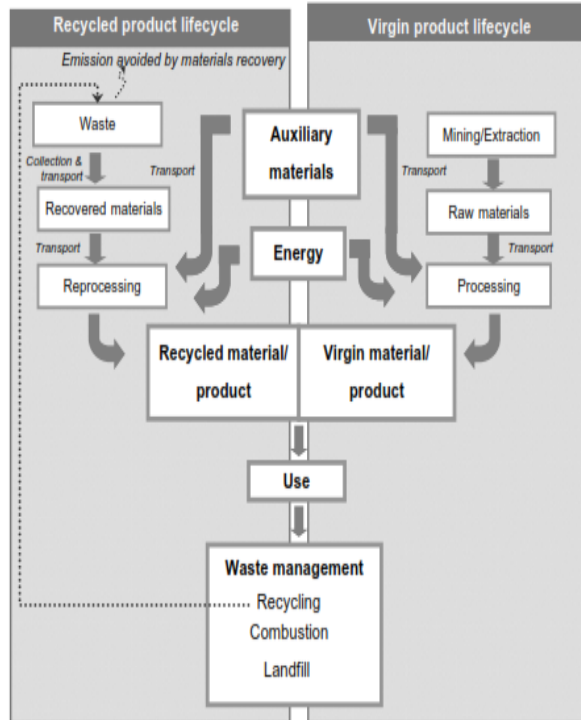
Recycled product lifecycle

Virgin product lifecycle

Emission avoided by materials recovery

Waste

Collection & transport

Recovered materials

Transport

Reprocessing

Transport

Auxiliary materials

Energy

Transport

Mining/Extraction

Raw materials

Transport

Processing

Recycled material/ product

Virgin material/ product

Use

Waste management

Recycling

Combustion

Landfill